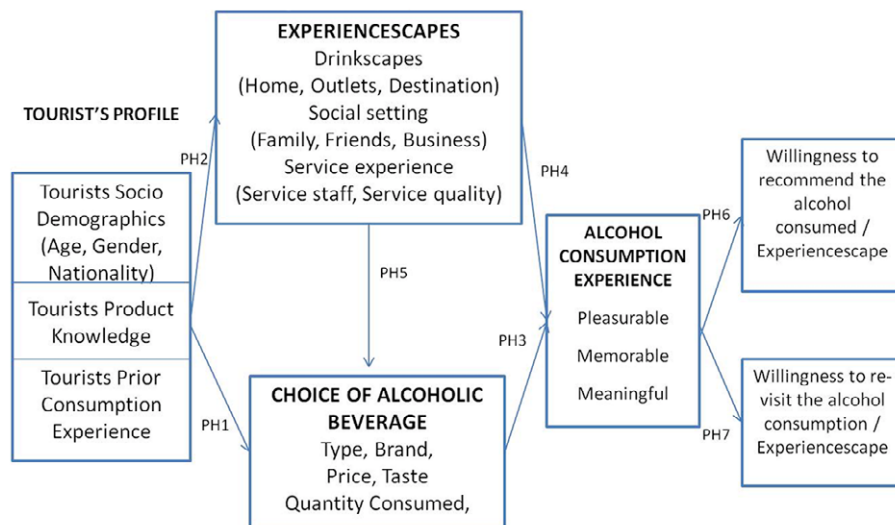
TOURIST'S PROFILE

Tourists Socio Demographics (Age, Gender, Nationality)

Tourists Product Knowledge

Tourists Prior Consumption Experience

PH2

PH1

EXPERIENCESCAPES
Drinkscapes
(Home, Outlets, Destination)
Social setting
(Family, Friends, Business)
Service experience
(Service staff, Service quality)

PH5

CHOICE OF ALCOHOLIC BEVERAGE
Type, Brand, Price, Taste
Quantity Consumed,

PH4

PH3

ALCOHOL CONSUMPTION EXPERIENCE
Pleasurable
Memorable
Meaningful

PH6

PH7

Willingness to recommend the alcohol consumed / Experiencescape

Willingness to re-visit the alcohol consumption / Experiencescape